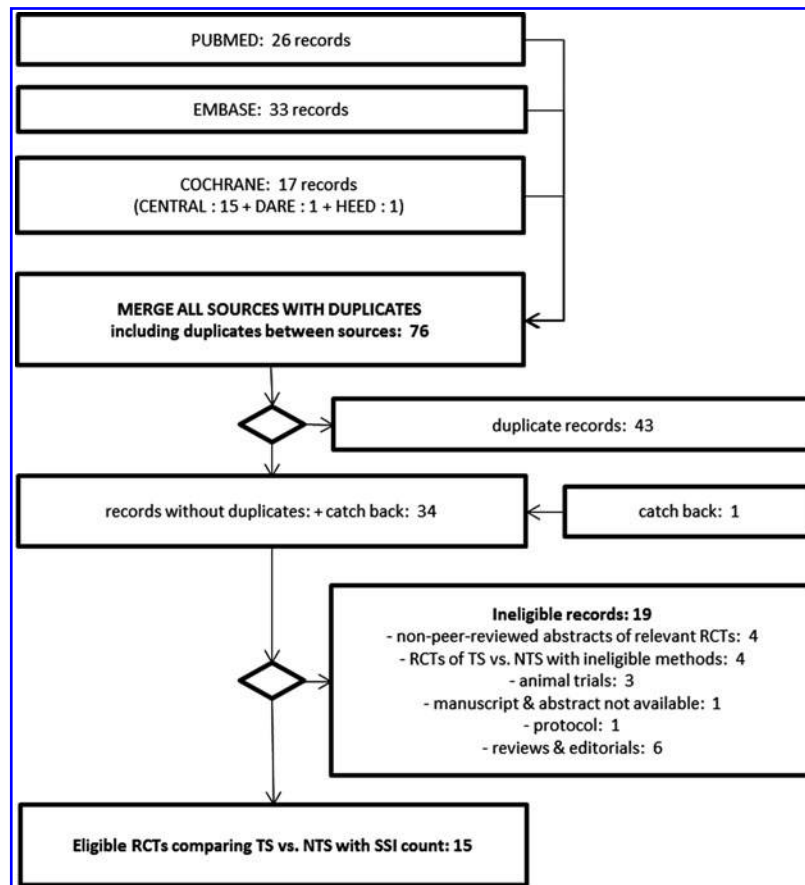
PUBMED: 26 records

EMBASE: 33 records

COCHRANE: 17 records
(CENTRAL : 15 + DARE : 1 + HEED : 1)

MERGE ALL SOURCES WITH DUPLICATES
including duplicates between sources: 76

duplicate records: 43

records without duplicates: + catch back: 34

catch back: 1

Ineligible records: 19
- non-peer-reviewed abstracts of relevant RCTs: 4
- RCTs of TS vs. NTS with ineligible methods: 4
- animal trials: 3
- manuscript & abstract not available: 1
- protocol: 1
- reviews & editorials: 6

Eligible RCTs comparing TS vs. NTS with SSI count: 15